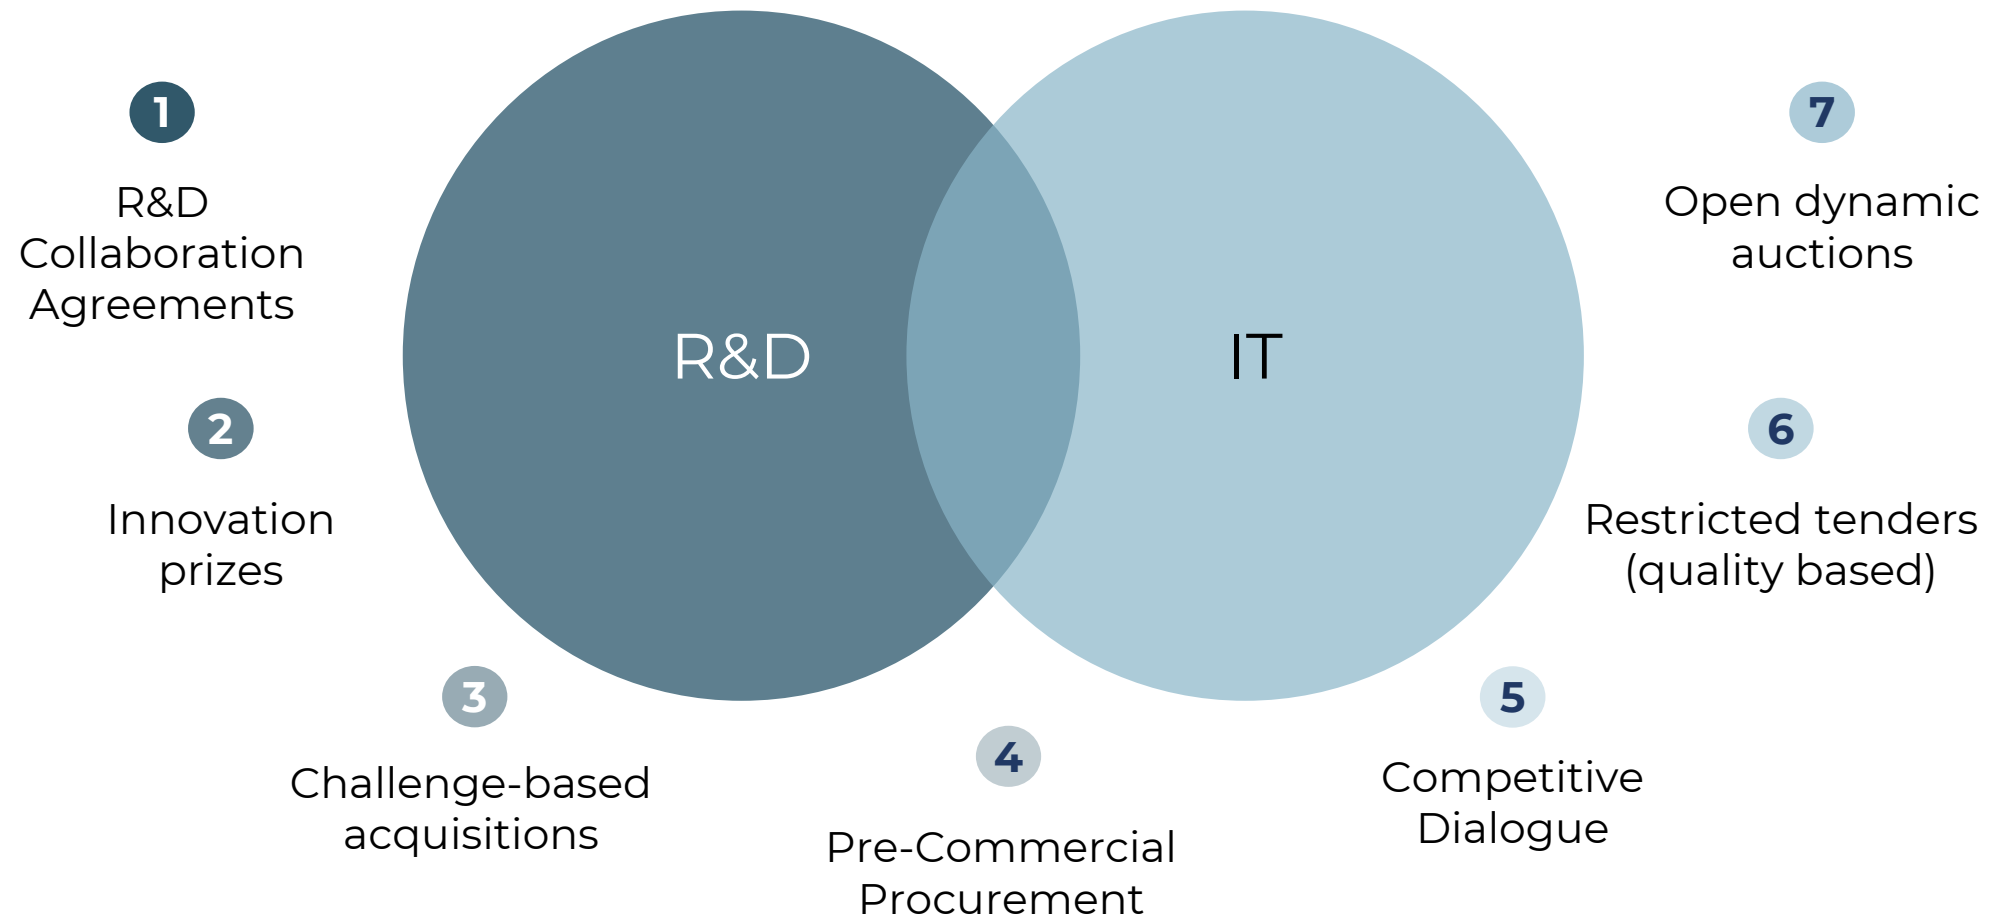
1

R&D Collaboration Agreements

R&D

IT

7

Open dynamic auctions

2

Innovation prizes

6

Restricted tenders (quality based)

3

Challenge-based acquisitions

4

Pre-Commercial Procurement

5

Competitive Dialogue